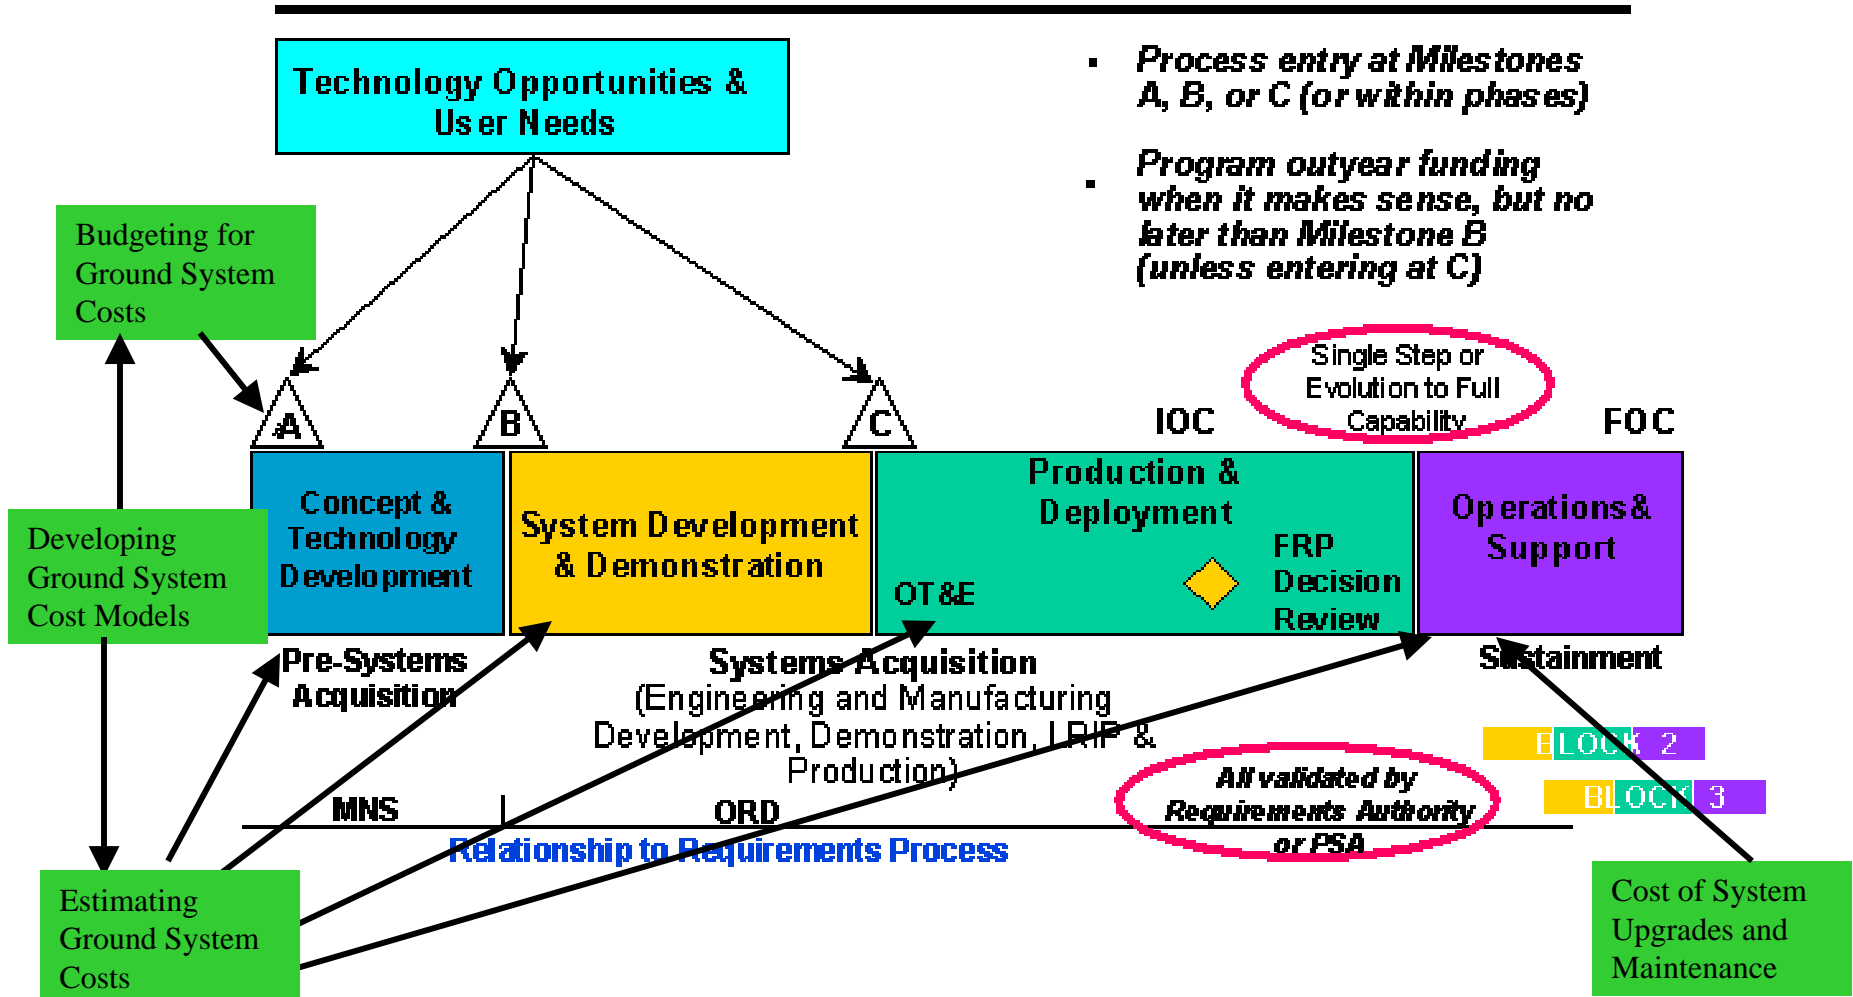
Technology Opportunities & User Needs

Process entry at Milestones A, B, or C (or within phases)

Program outyear funding when it makes sense, but no later than Milestone B (unless entering at C)

Budgeting for Ground System Costs

Single Step or Evolution to Full Capability

A

B

C

IOC

FOC

Concept & Technology Development

System Development & Demonstration

Production & Deployment

OT&E

FRP Decision Review

Operations & Support

Developing Ground System Cost Models

Pre-Systems Acquisition

Systems Acquisition (Engineering and Manufacturing Development, Demonstration, LRIP & Production)

Sustainment

BLOCK 2

BLOCK 3

All validated by Requirements Authority or PSA

MNS

ORD

Relationship to Requirements Process

Estimating Ground System Costs

Cost of System Upgrades and Maintenance